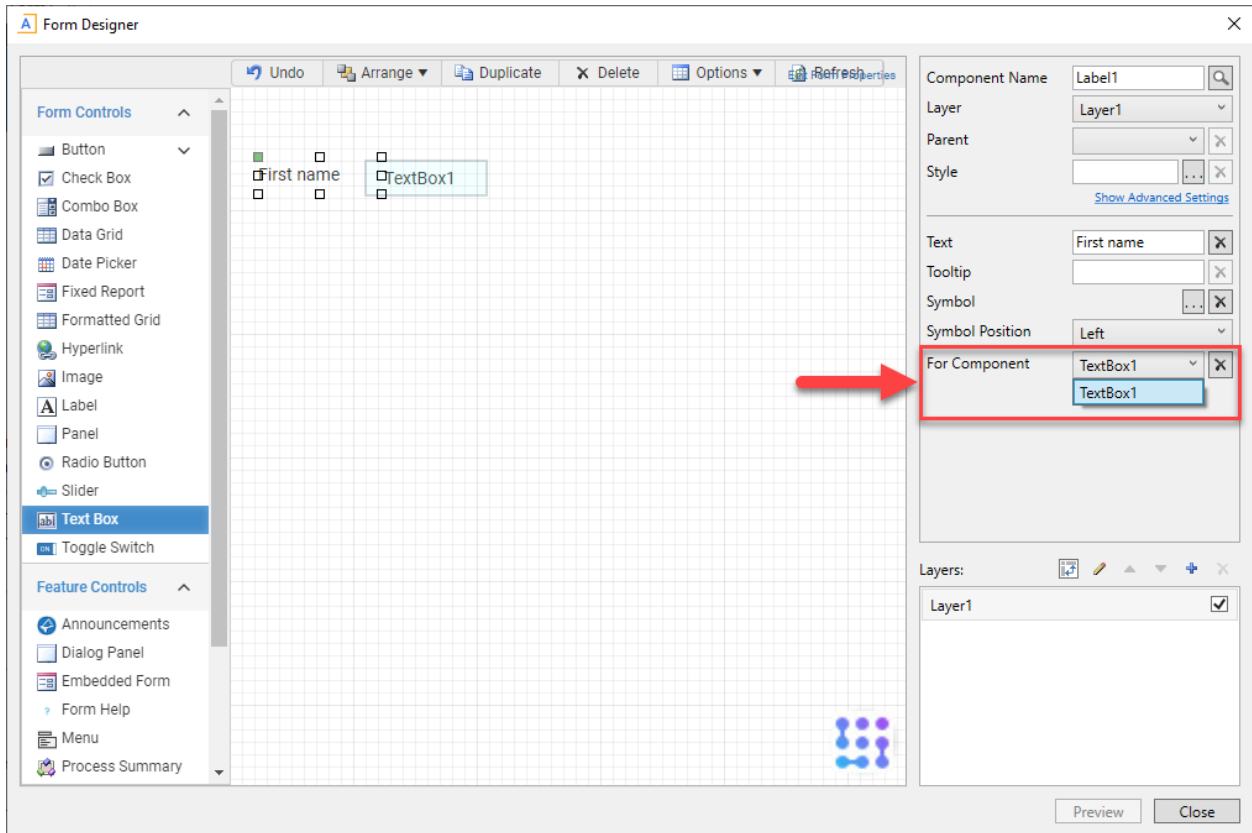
Form Designer

Undo
Arrange
Duplicate
Delete
Options
Refresh
Edit Form Properties

Form Controls
Button
Check Box
Combo Box
Data Grid
Date Picker
Fixed Report
Formatted Grid
Hyperlink
Image
Label
Panel
Radio Button
Slider
Text Box
Toggle Switch

Feature Controls
Announcements
Dialog Panel
Embedded Form
Form Help
Menu
Process Summary

First name
TextBox1

Component Name
Label1
Layer
Layer1
Parent
Style
Show Advanced Settings
Text
First name
Tooltip
Symbol
Symbol Position
Left
For Component
TextBox1
TextBox1

Layers:
Layer1

Preview
Close